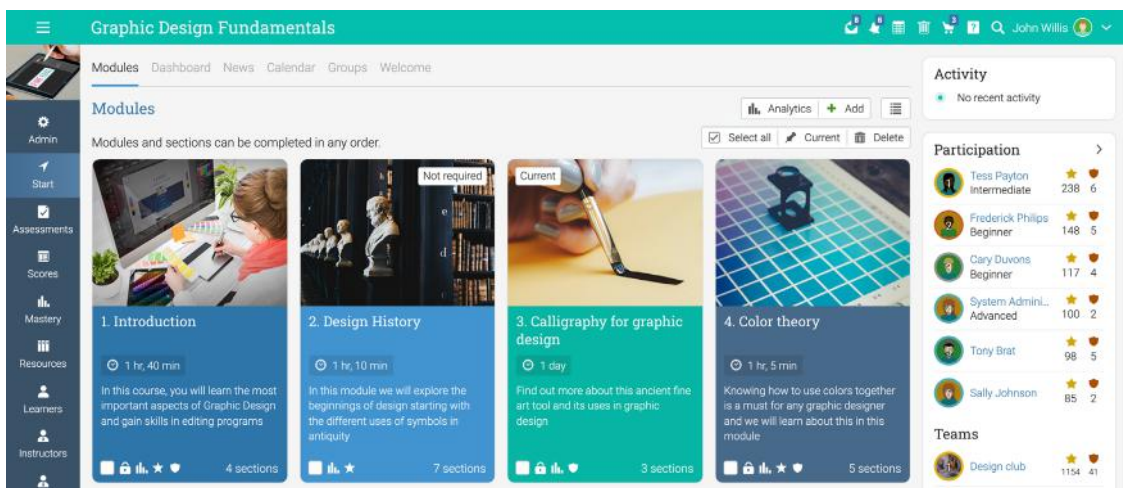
Graphic Design Fundamentals

John Willis

Admin
Start
Assessments
Scores
Mastery
Resources
Learners
Instructors

Modules Dashboard News Calendar Groups Welcome

Modules

Analytics + Add

Modules and sections can be completed in any order.

Select all Current Delete

1. Introduction
1 hr, 40 min
In this course, you will learn the most important aspects of Graphic Design and gain skills in editing programs
4 sections

Not required
2. Design History
1 hr, 10 min
In this module we will explore the beginnings of design starting with the different uses of symbols in antiquity
7 sections

Current
3. Calligraphy for graphic design
1 day
Find out more about this ancient fine art tool and its uses in graphic design
3 sections

4. Color theory
1 hr, 5 min
Knowing how to use colors together is a must for any graphic designer and we will learn about this in this module
5 sections

Activity
No recent activity

Participation

| | | |
|---|---|---|
| Tess Payton Intermediate | 238 | 6 |
| Frederick Philips Beginner | 148 | 5 |
| Cary Duvons Beginner | 117 | 4 |
| System Admini... Advanced | 100 | 2 |
| Tony Brat | 98 | 5 |
| Sally Johnson | 85 | 2 |

Teams

| | | |
|---|---|---|
| Design club | 1154 | 41 |